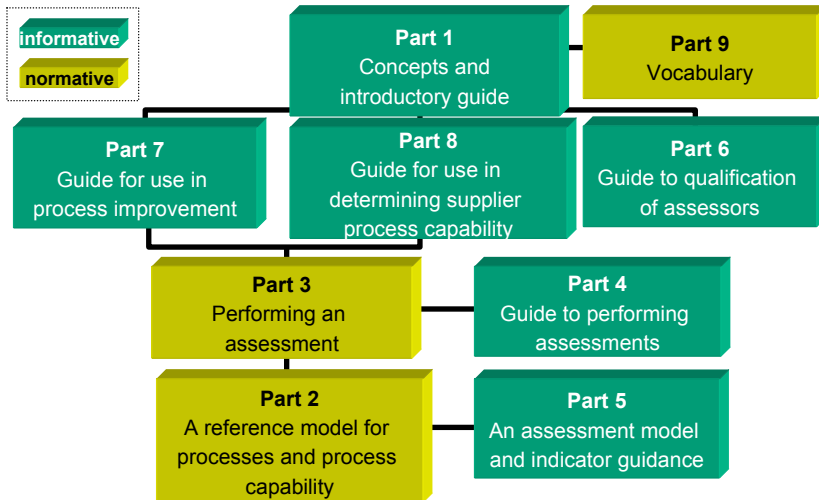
informative

normative

Part 1
Concepts and introductory guide

Part 9
Vocabulary

Part 7
Guide for use in process improvement

Part 8
Guide for use in determining supplier process capability

Part 6
Guide to qualification of assessors

Part 3
Performing an assessment

Part 4
Guide to performing assessments

Part 2
A reference model for processes and process capability

Part 5
An assessment model and indicator guidance